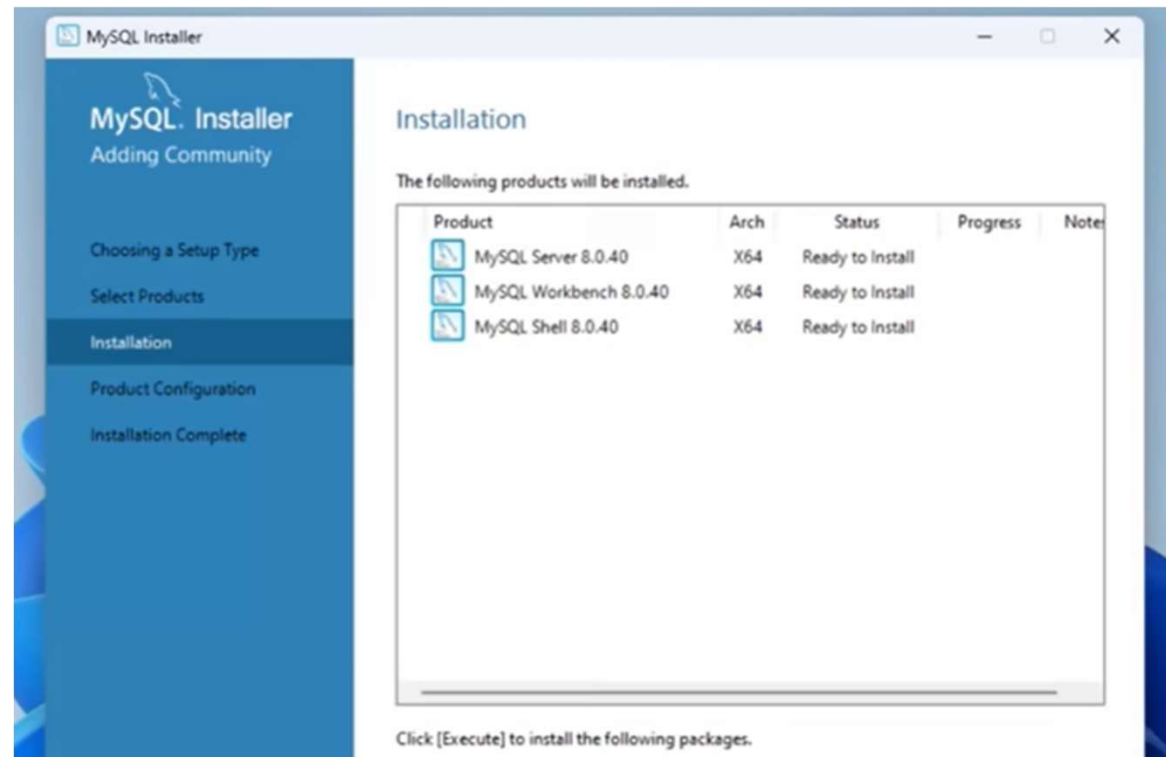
MySQL Installer

MySQL. Installer
Adding Community

Choosing a Setup Type
Select Products
Installation
Product Configuration
Installation Complete

Installation

The following products will be installed.

| Product | Arch | Status | Progress | Note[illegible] |
|---|---|---|---|---|
| MySQL Server 8.0.40 | X64 | Ready to Install | | |
| MySQL Workbench 8.0.40 | X64 | Ready to Install | | |
| MySQL Shell 8.0.40 | X64 | Ready to Install | | |

Click [Execute] to install the following packages.